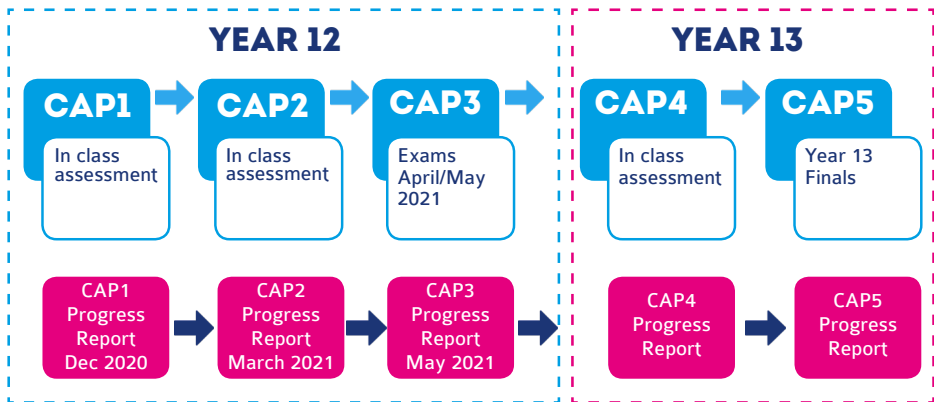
YEAR 12

CAP1
In class assessment

CAP2
In class assessment

CAP3
Exams April/May 2021

CAP1 Progress Report Dec 2020

CAP2 Progress Report March 2021

CAP3 Progress Report May 2021

YEAR 13

CAP4
In class assessment

CAP5
Year 13 Finals

CAP4 Progress Report

CAP5 Progress Report